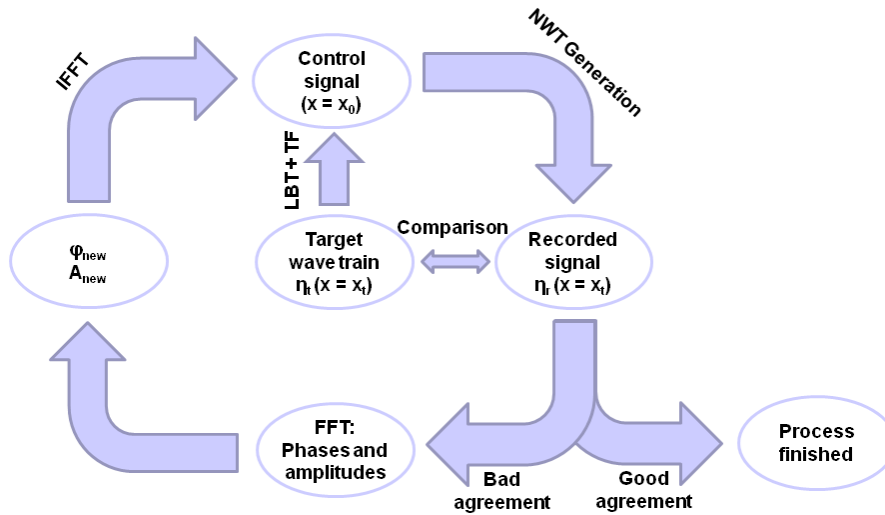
IFFT

Control signal ($x = x_0$)

NWT Generation

LBT + TF

$\varphi_{new}$
$A_{new}$

Target wave train $\eta_t$ ($x = x_t$)

Comparison

Recorded signal $\eta_r$ ($x = x_t$)

FFT: Phases and amplitudes

Bad agreement

Good agreement

Process finished